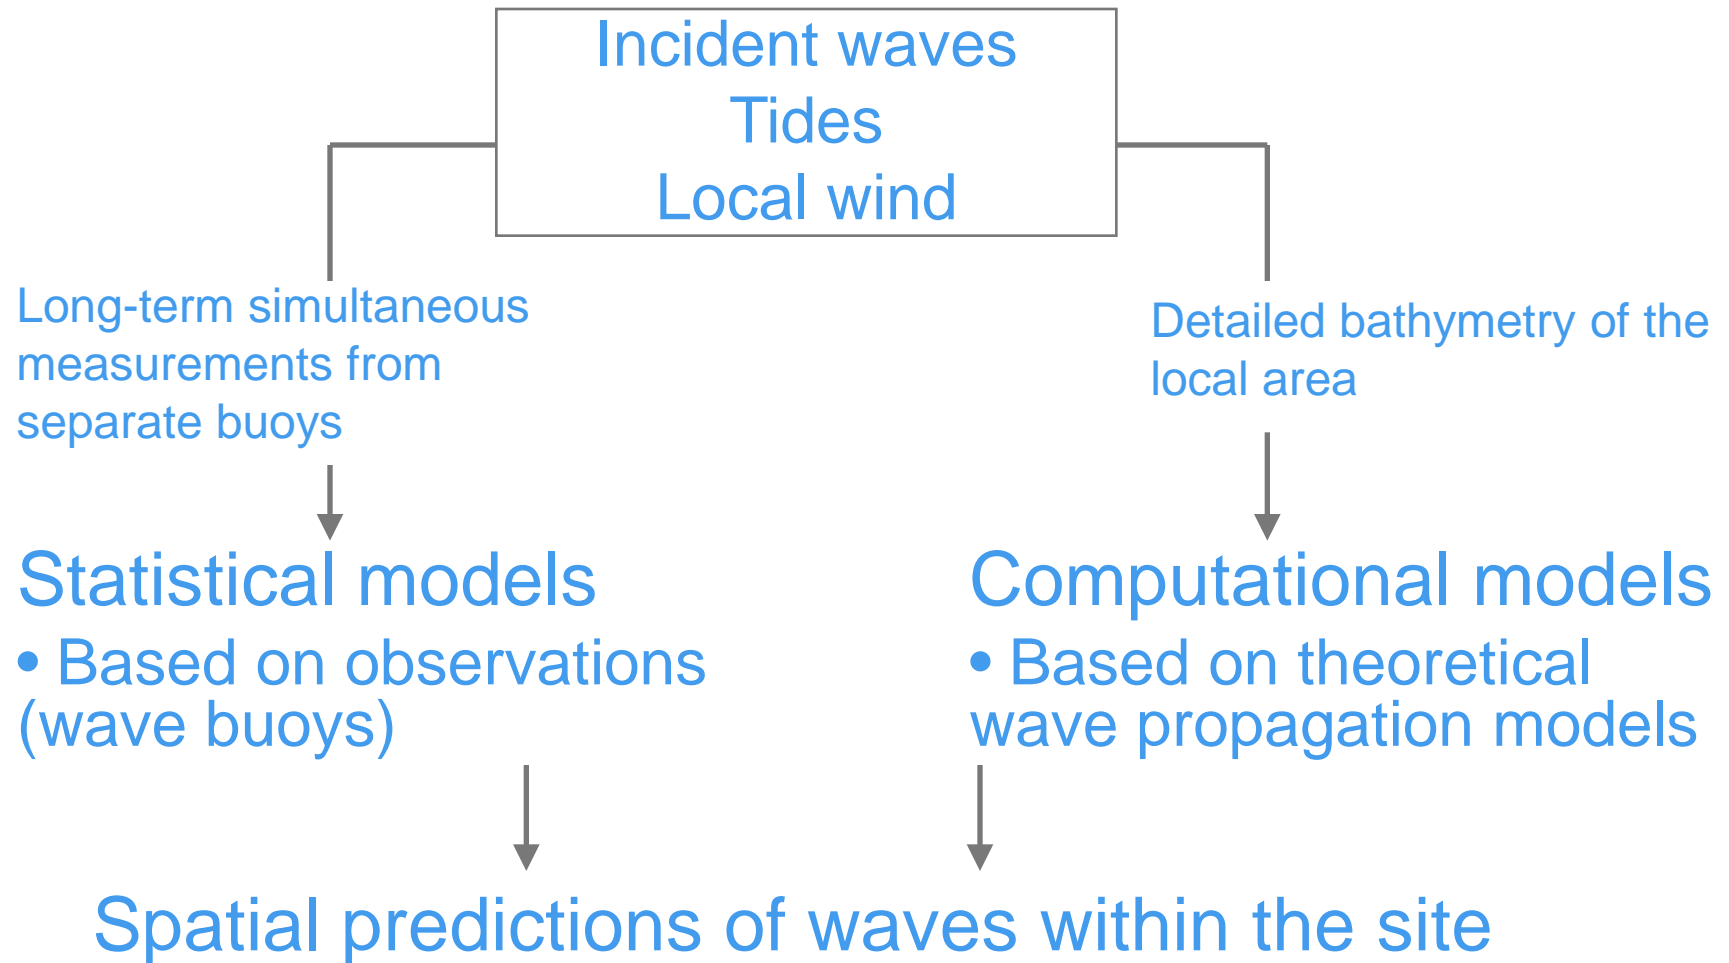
Incident waves
Tides
Local wind

Long-term simultaneous measurements from separate buoys

Detailed bathymetry of the local area

Statistical models
• Based on observations (wave buoys)

Computational models
• Based on theoretical wave propagation models

Spatial predictions of waves within the site